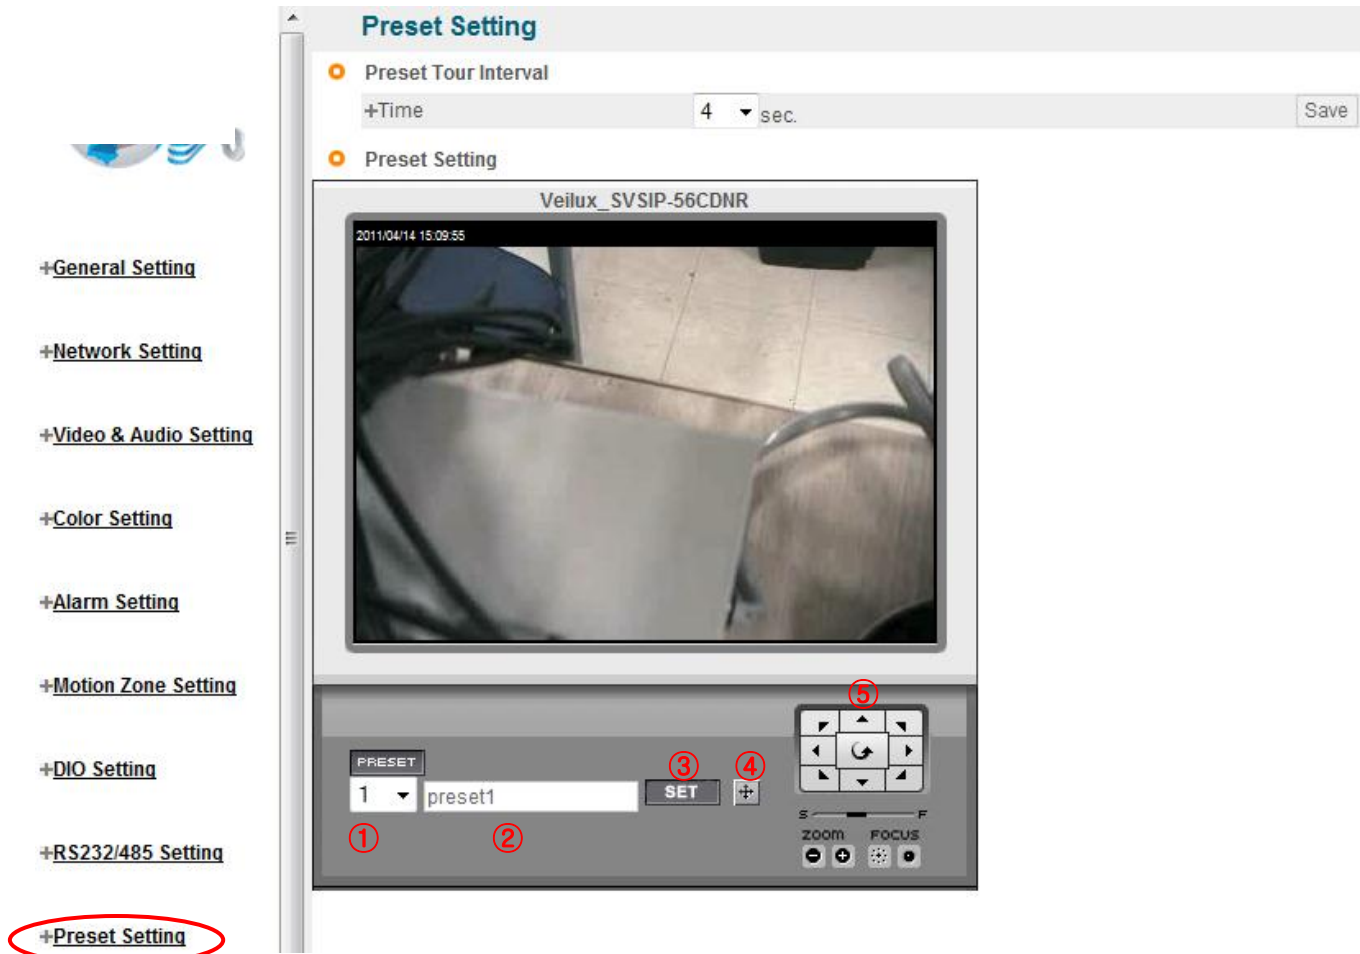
+General Setting

+Network Setting

+Video & Audio Setting

+Color Setting

+Alarm Setting

+Motion Zone Setting

+DIO Setting

+RS232/485 Setting

+Preset Setting

Preset Setting

Preset Tour Interval

+Time 4 sec. Save

Preset Setting

Veilux_SVSIP-56CDNR

2011/04/14 15:09:55

⑤

PRESET

1 preset1 ③ SET ④

① ②

S F

zoom FOCUS